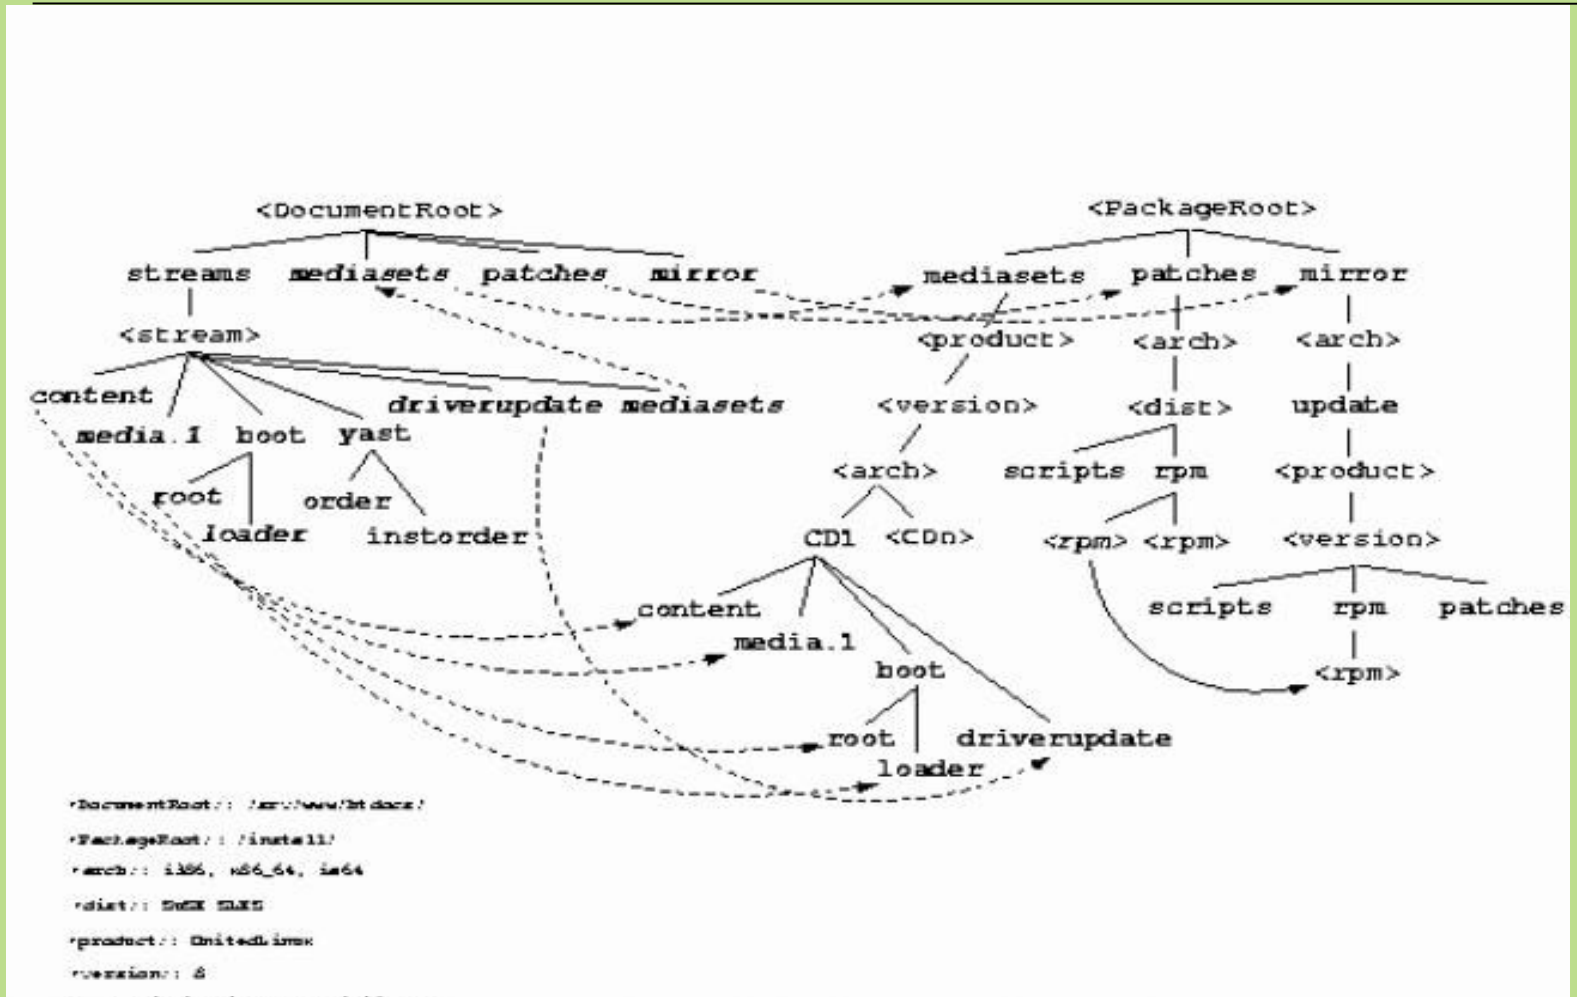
<DocumentRoot>

streams mediasets patches mirror

<stream>

content media.1 boot yast driverupdate mediasets

root loader order instorder

<PackageRoot>

mediasets patches mirror

<product> <arch> <arch>

<version> <dist> update

<arch> scripts rpm <product>

CD1 <CDn> <rpm> <rpm> <version>

content scripts rpm patches

media.1 <rpm>

boot

root driverupdate

loader

<DocumentRoot>:: /srv/www/htdocs/

<PackageRoot>:: /install/

<arch>:: i386, x86_64, ia64

<dist>:: SuSE SLES

<product>:: UnitedLinux

<version>:: 8